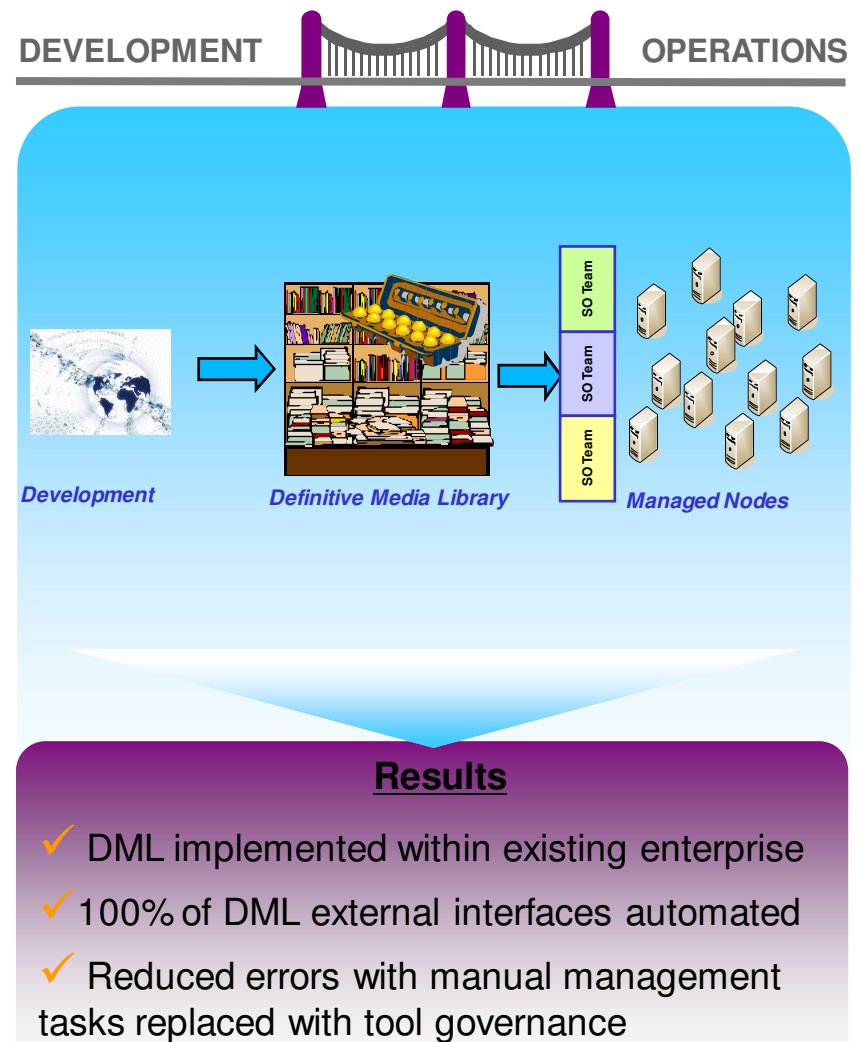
DEVELOPMENT

OPERATIONS

SO Team

SO Team

SO Team

Development

Definitive Media Library

Managed Nodes

Results

✓ DML implemented within existing enterprise

✓100% of DML external interfaces automated

✓ Reduced errors with manual management tasks replaced with tool governance